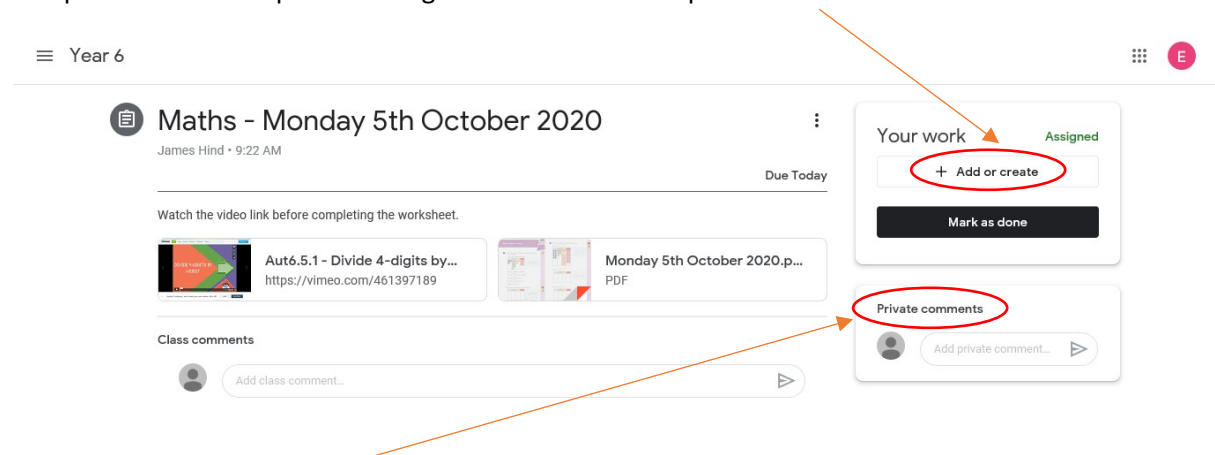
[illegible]

Year 6

E

Maths - Monday 5th October 2020

James Hind • 9:22 AM

Due Today

Watch the video link before completing the worksheet.

Aut6.5.1 - Divide 4-digits by...
https://vimeo.com/461397189

Monday 5th October 2020.p...
PDF

Class comments

Add class comment...

Your work

Assigned

+ Add or create

Mark as done

Private comments

Add private comment...